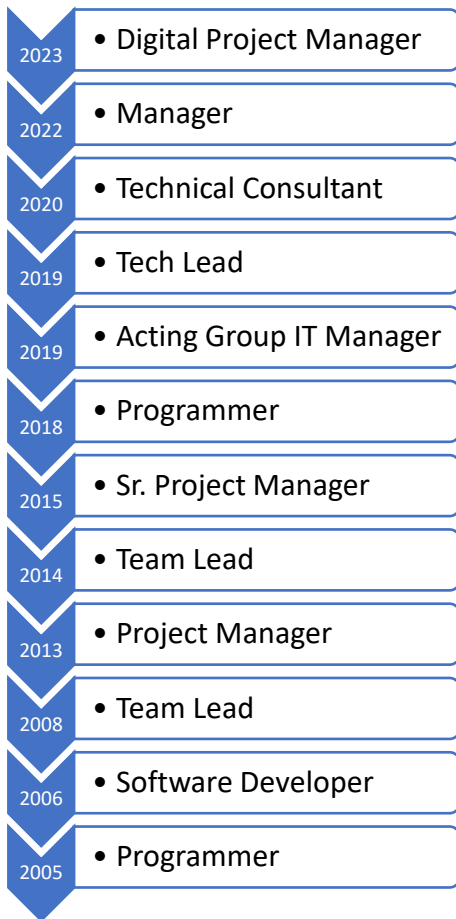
2023
• Digital Project Manager

2022
• Manager

2020
• Technical Consultant

2019
• Tech Lead

2019
• Acting Group IT Manager

2018
• Programmer

2015
• Sr. Project Manager

2014
• Team Lead

2013
• Project Manager

2008
• Team Lead

2006
• Software Developer

2005
• Programmer